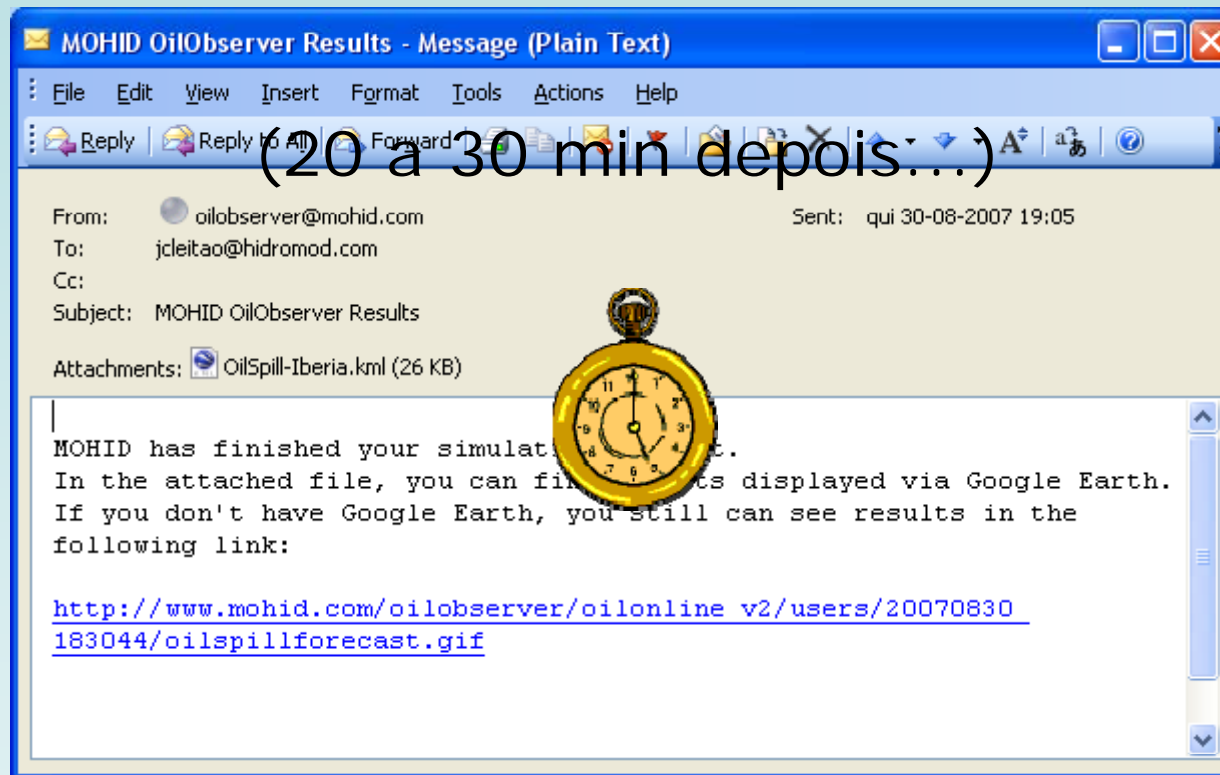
MOHID OilObserver Results - Message (Plain Text)

File Edit View Insert Format Tools Actions Help

Reply Reply to All Forward

(20 a 30 min depois...)

From: oilobserver@mohid.com Sent: qui 30-08-2007 19:05
To: jcleitao@hidromod.com
Cc:
Subject: MOHID OilObserver Results

Attachments: OilSpill-Iberia.kml (26 KB)

MOHID has finished your simulat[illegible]t.
In the attached file, you can fi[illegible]ts displayed via Google Earth.
If you don't have Google Earth, you still can see results in the following link:

http://www.mohid.com/oilobserver/oilonline_v2/users/20070830_183044/oilspillforecast.gif